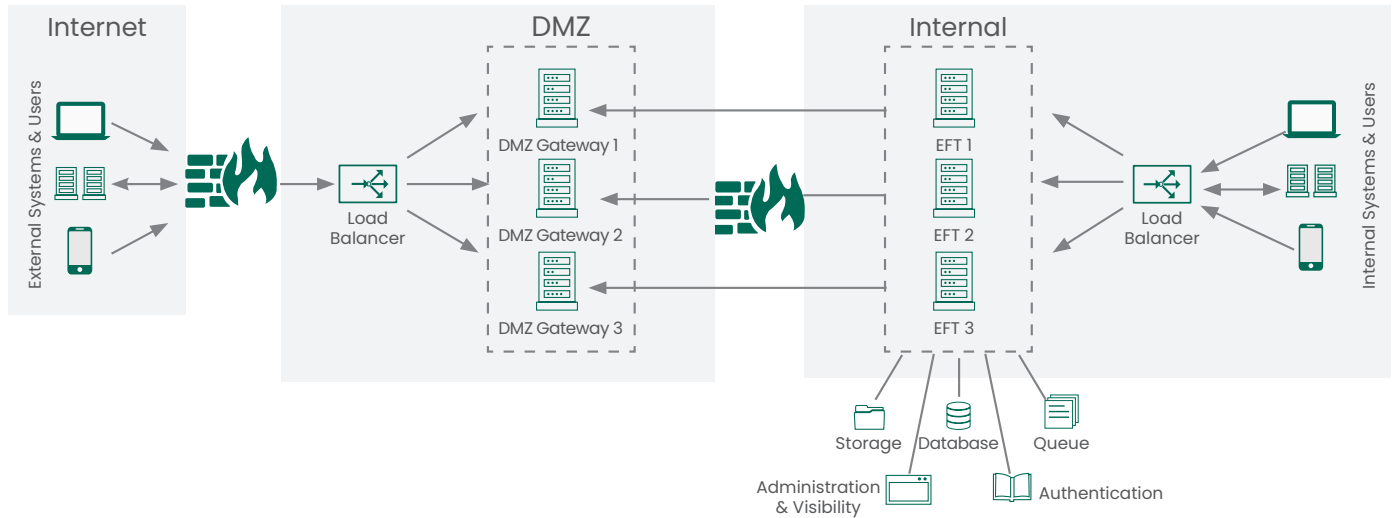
Internet

External Systems & Users

DMZ

Load Balancer

DMZ Gateway 1

DMZ Gateway 2

DMZ Gateway 3

Internal

EFT 1

EFT 2

EFT 3

Load Balancer

Internal Systems & Users

Storage

Database

Queue

Administration & Visibility

Authentication